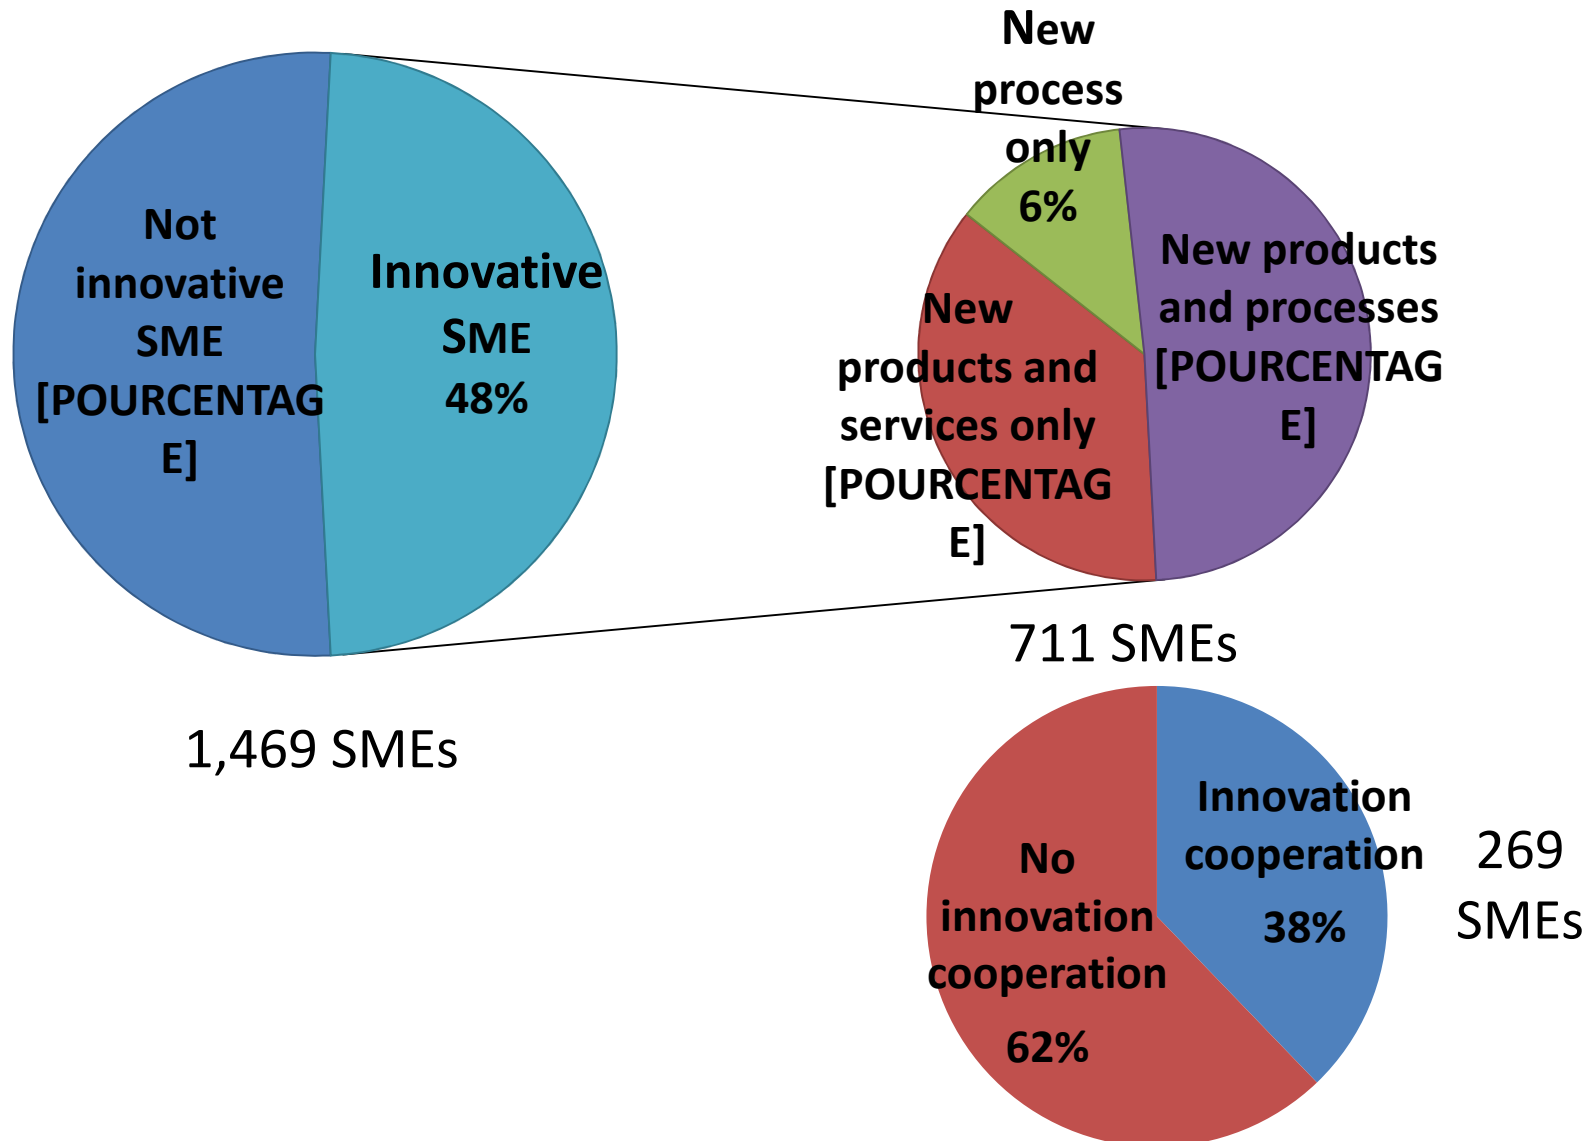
Not innovative SME [POURCENTAGE]

Innovative SME 48%

1,469 SMEs

New process only 6%

New products and processes [POURCENTAGE]

New products and services only [POURCENTAGE]

711 SMEs

No innovation cooperation 62%

Innovation cooperation 38%

269 SMEs